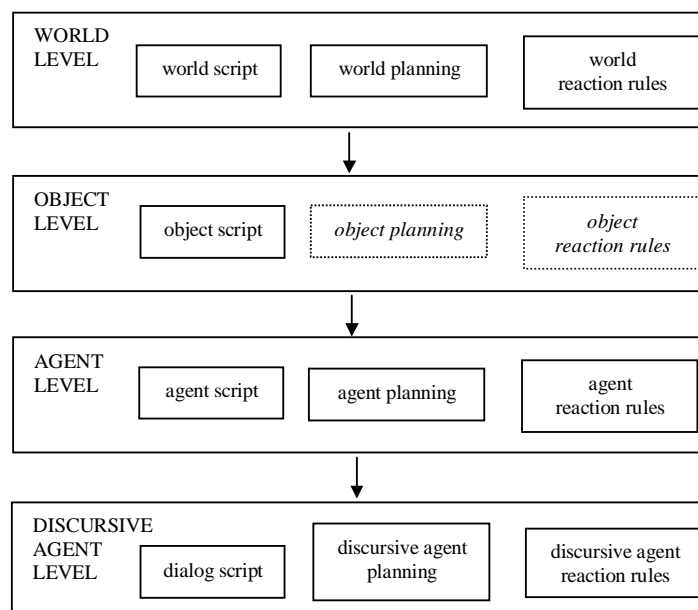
WORLD LEVEL

world script

world planning

world reaction rules

OBJECT LEVEL

object script

*object planning*

*object reaction rules*

AGENT LEVEL

agent script

agent planning

agent reaction rules

DISCURSIVE AGENT LEVEL

dialog script

discursive agent planning

discursive agent reaction rules